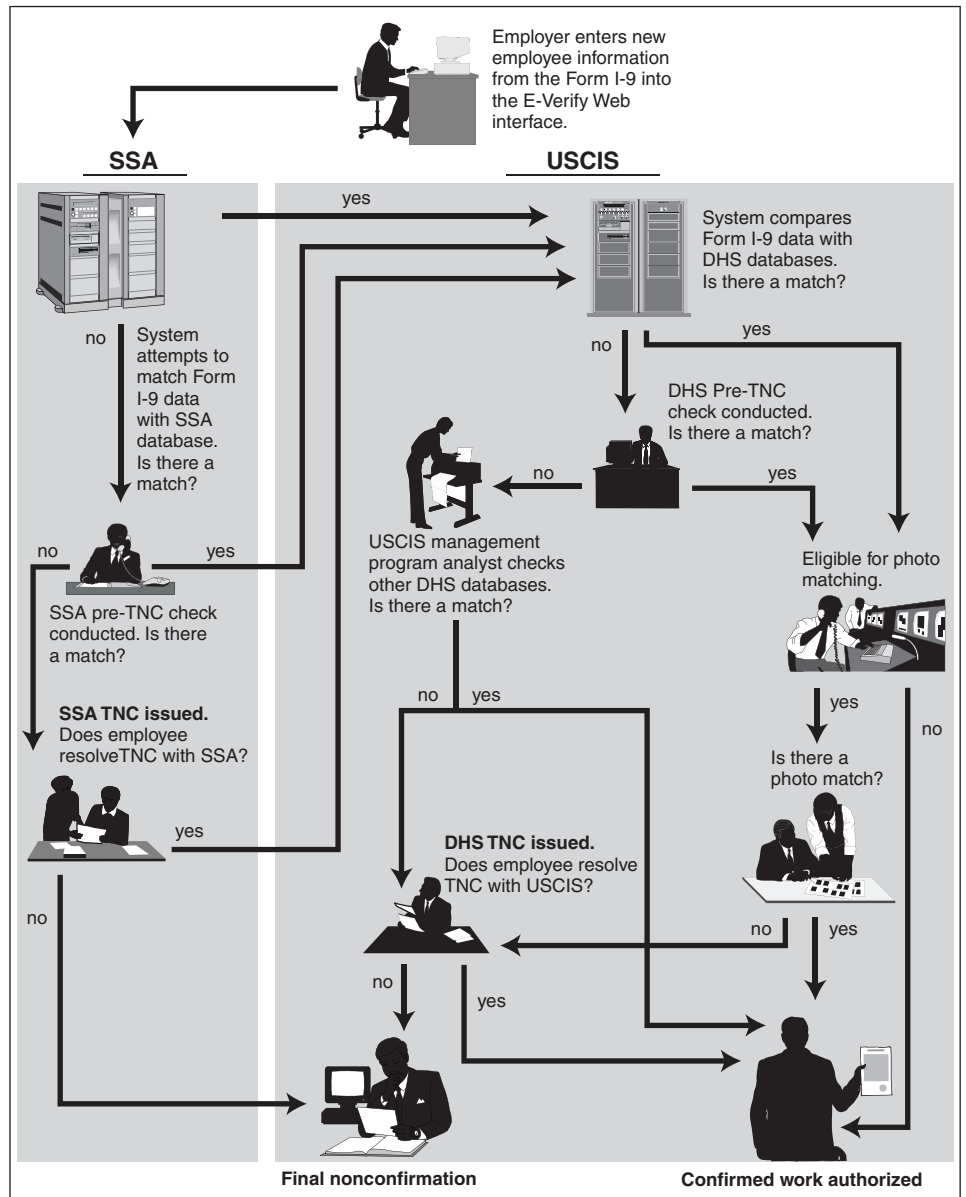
Employer enters new employee information from the Form I-9 into the E-Verify Web interface.

SSA

USCIS

yes

System compares Form I-9 data with DHS databases. Is there a match?

no

System attempts to match Form I-9 data with SSA database. Is there a match?

yes

no

DHS Pre-TNC check conducted. Is there a match?

no

yes

no

yes

USCIS management program analyst checks other DHS databases. Is there a match?

Eligible for photo matching.

SSA pre-TNC check conducted. Is there a match?

no

yes

**SSA TNC issued.** Does employee resolveTNC with SSA?

yes

no

Is there a photo match?

yes

**DHS TNC issued.** Does employee resolve TNC with USCIS?

no

no

yes

no

yes

**Final nonconfirmation**

**Confirmed work authorized**